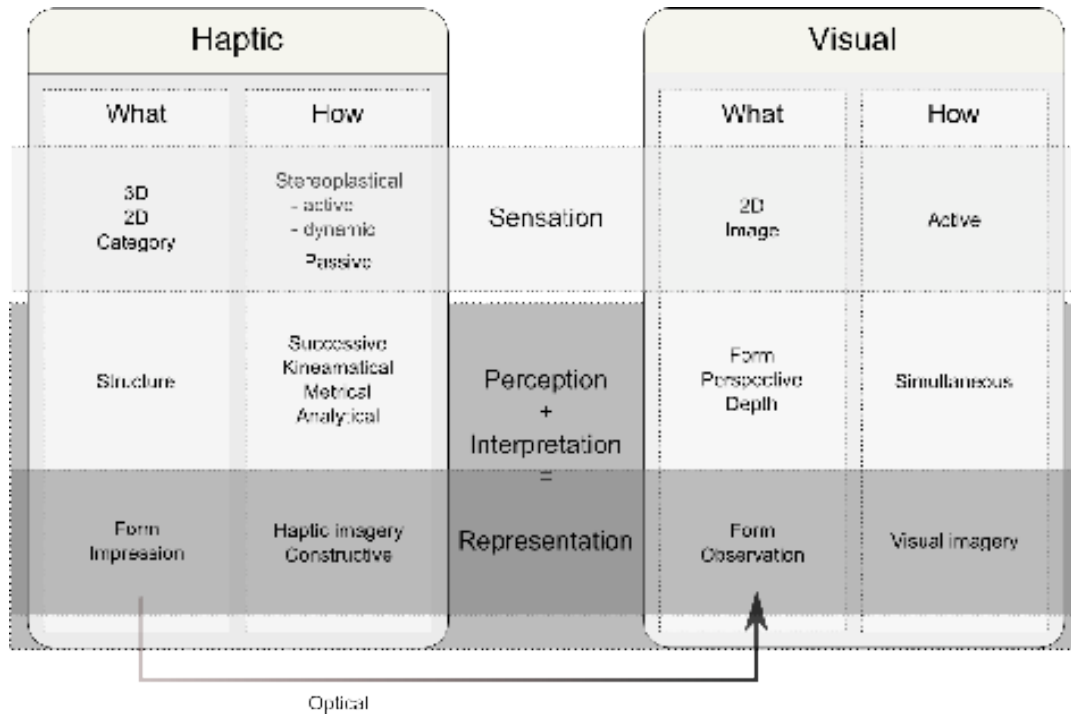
Haptic

| What | How |
|---|---|
| 3D<br>2D<br>Category | Stereoplastical<br>- active<br>- dynamic<br>Passive |
| Structure | Successive<br>Kineamatical<br>Metrical<br>Analytical |
| Form<br>Impression | Haptic imagery<br>Constructive |

Sensation

Perception
+
Interpretation
=
Representation

Visual

| What | How |
|---|---|
| 2D<br>Image | Active |
| Form<br>Perspective<br>Depth | Simultaneous |
| Form<br>Observation | Visual imagery |

Optical